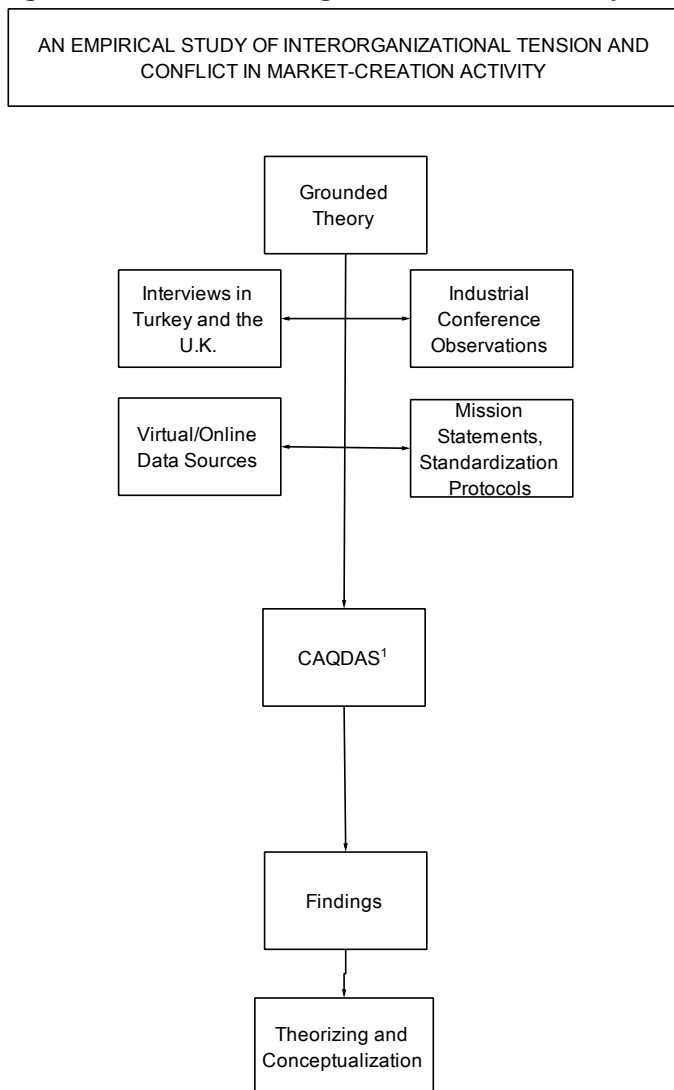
AN EMPIRICAL STUDY OF INTERORGANIZATIONAL TENSION AND CONFLICT IN MARKET-CREATION ACTIVITY

Grounded Theory

Interviews in Turkey and the U.K.

Industrial Conference Observations

Virtual/Online Data Sources

Mission Statements, Standardization Protocols

CAQDAS$^1$

Findings

Theorizing and Conceptualization